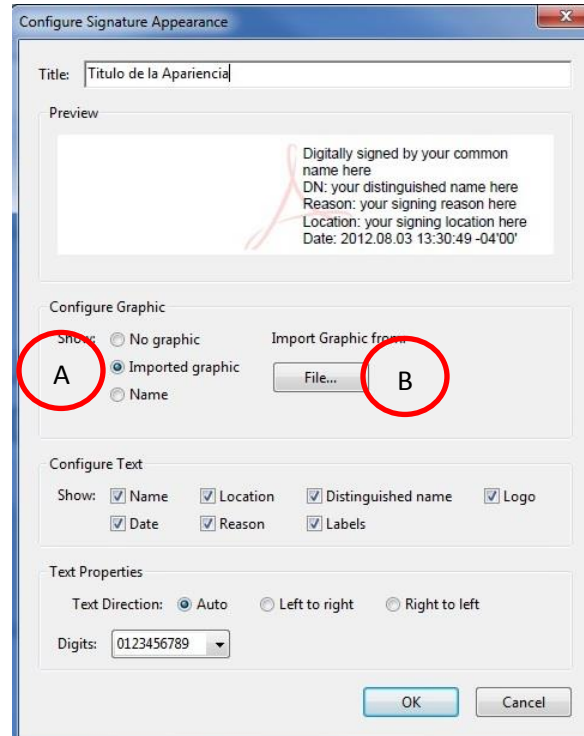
Configure Signature Appearance

Title: Titulo de la Apariencia

Preview

Digitally signed by your common name here
DN: your distinguished name here
Reason: your signing reason here
Location: your signing location here
Date: 2012.08.03 13:30:49 -04'00'

Configure Graphic

Show: No graphic
Imported graphic
Name

A

Import Graphic from:

File...

B

Configure Text

Show: Name
Location
Distinguished name
Logo
Date
Reason
Labels

Text Properties

Text Direction: Auto
Left to right
Right to left

Digits: 0123456789

OK
Cancel